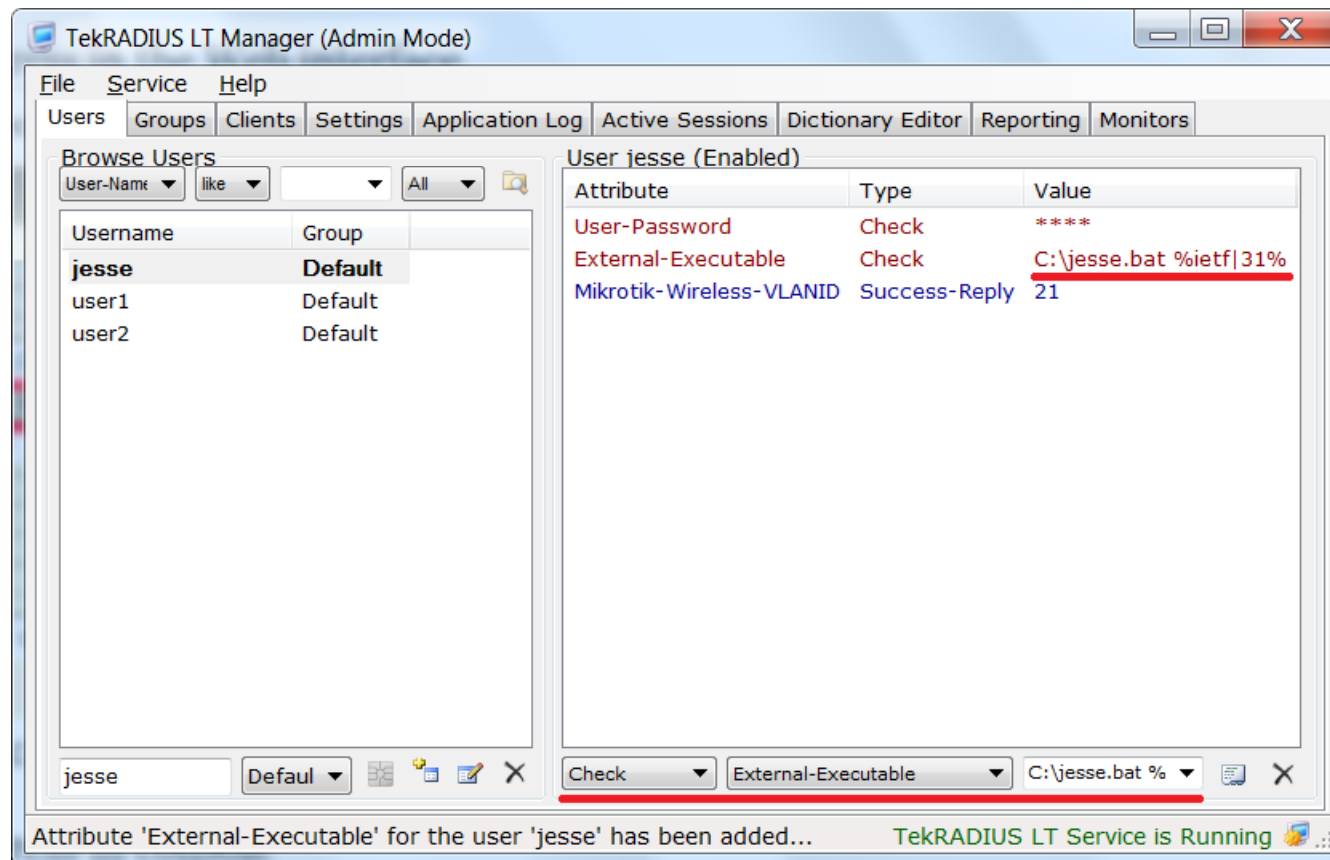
TekRADIUS LT Manager (Admin Mode)

File Service Help

Users Groups Clients Settings Application Log Active Sessions Dictionary Editor Reporting Monitors

Browse Users

User-Name like All

| Username | Group |
|---|---|
| jesse | Default |
| user1 | Default |
| user2 | Default |

jesse Defaul

User jesse (Enabled)

| Attribute | Type | Value |
|---|---|---|
| User-Password | Check | **** |
| External-Executable | Check | C:\jesse.bat %ietf\|31% |
| Mikrotik-Wireless-VLANID | Success-Reply | 21 |

Check External-Executable C:\jesse.bat %

Attribute 'External-Executable' for the user 'jesse' has been added...

TekRADIUS LT Service is Running